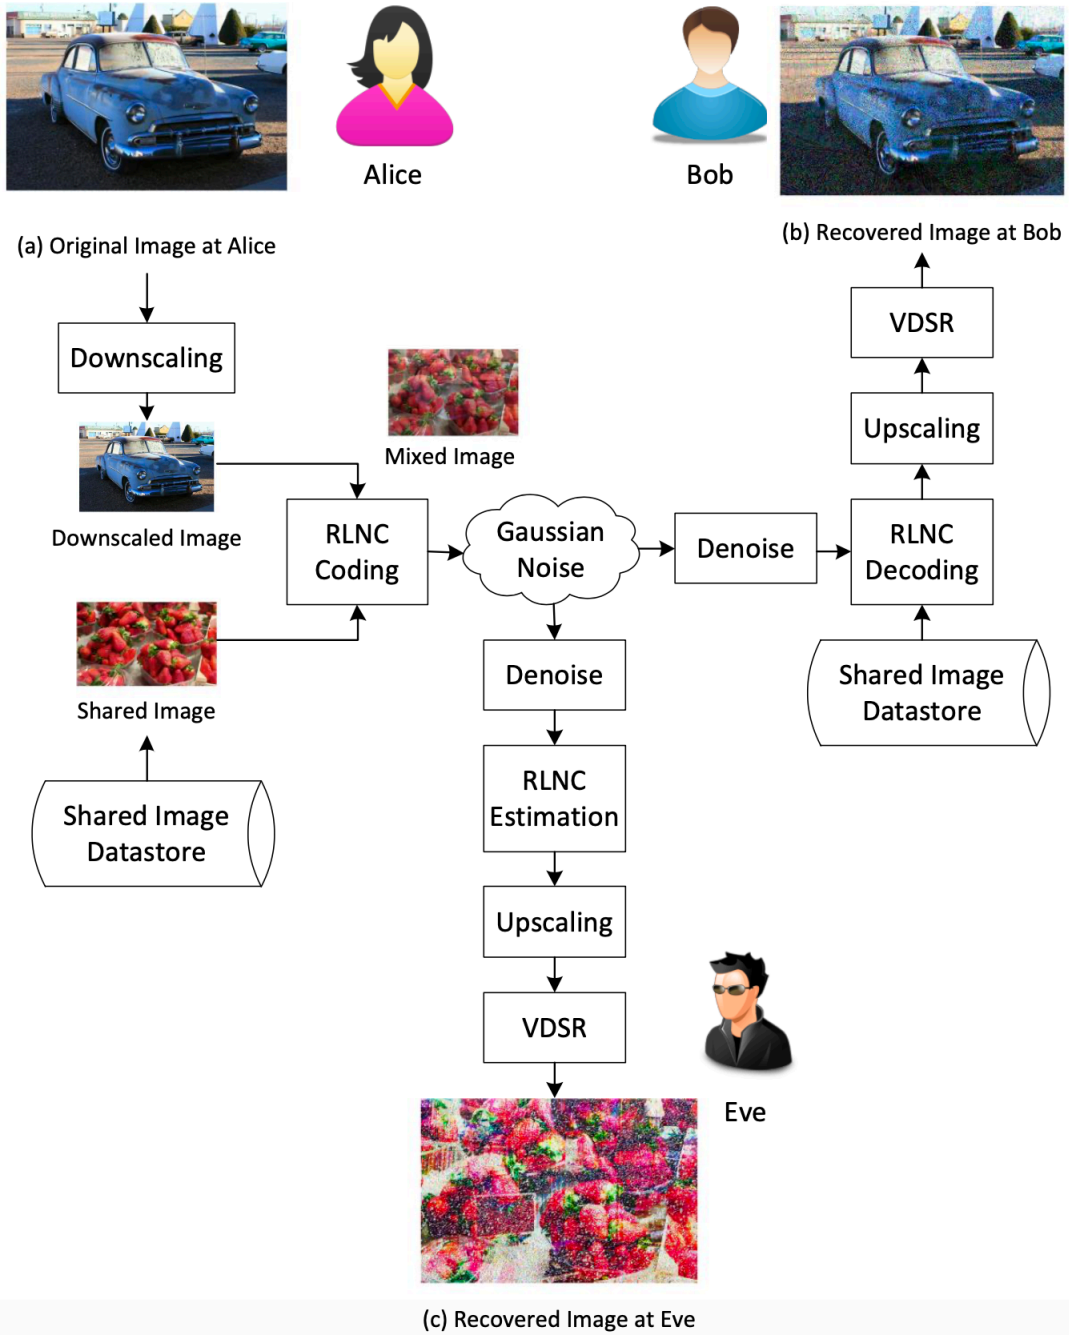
Alice

Bob

(a) Original Image at Alice

(b) Recovered Image at Bob

Downscaling

Mixed Image

VDSR

Upscaling

Downscaled Image

RLNC Coding

Gaussian Noise

Denoise

RLNC Decoding

Shared Image

Denoise

Shared Image Datastore

RLNC Estimation

Shared Image Datastore

Upscaling

VDSR

Eve

(c) Recovered Image at Eve